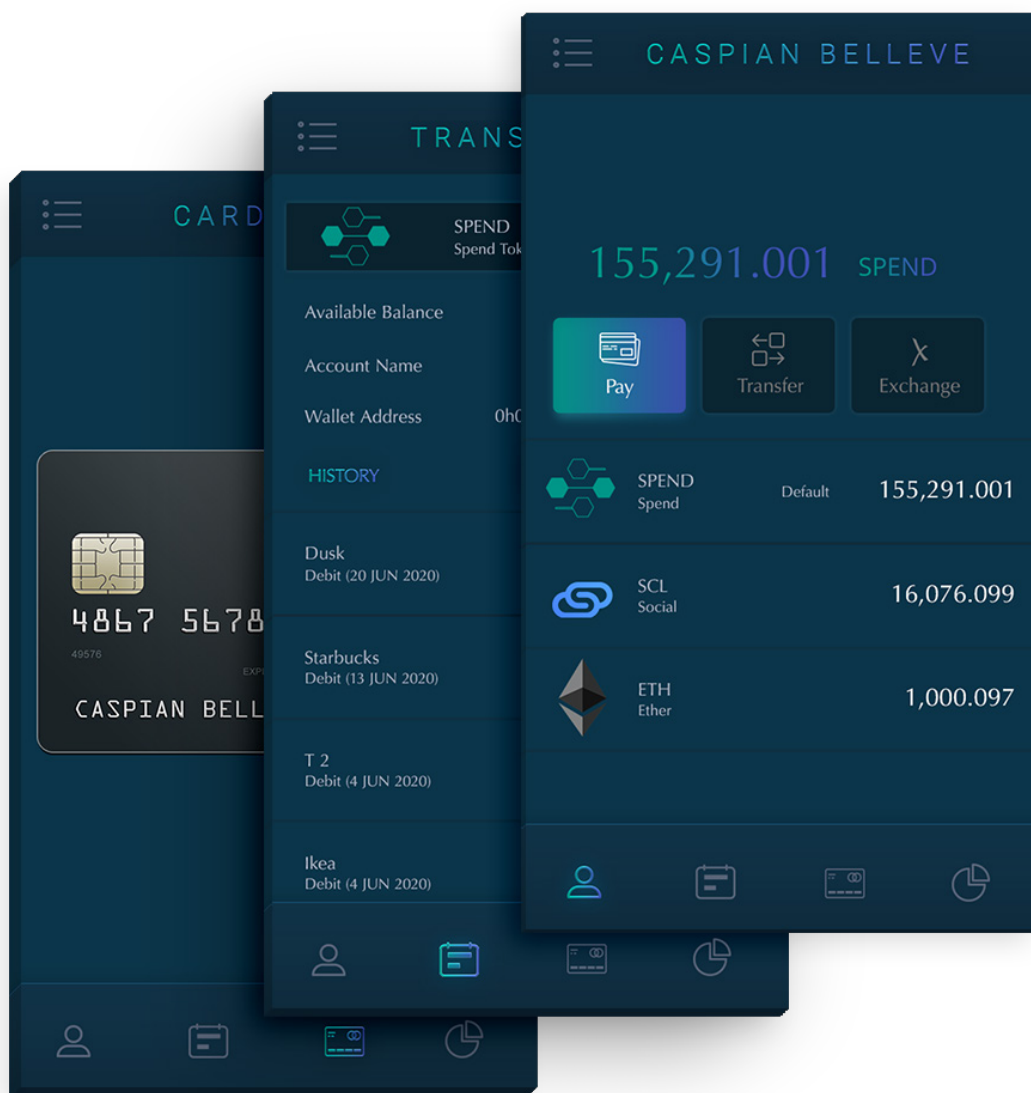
CARD

4867 5678

49576

EXP

CASPIAN BELL

TRANS

SPEND
Spend Tok

Available Balance

Account Name

Wallet Address 0h0

HISTORY

Dusk
Debit (20 JUN 2020)

Starbucks
Debit (13 JUN 2020)

T 2
Debit (4 JUN 2020)

Ikea
Debit (4 JUN 2020)

CASPIAN BELLEVE

155,291.001 SPEND

Pay

Transfer

Exchange

SPEND
Spend
Default 155,291.001

SCL
Social
16,076.099

ETH
Ether
1,000.097